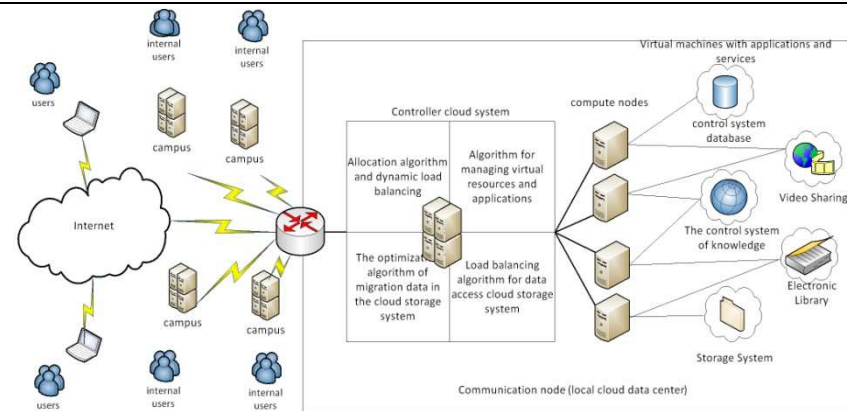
internal users

internal users

users

campus

campus

Internet

campus

campus

users

internal users

internal users

Virtual machines with applications and services

Controller cloud system

compute nodes

Allocation algorithm and dynamic load balancing

Algorithm for managing virtual resources and applications

The optimiz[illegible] algorithm of migration data in the cloud storage system

Load balancing algorithm for data access cloud storage system

control system database

Video Sharing

The control system of knowledge

Electronic Library

Storage System

Communication node (local cloud data center)